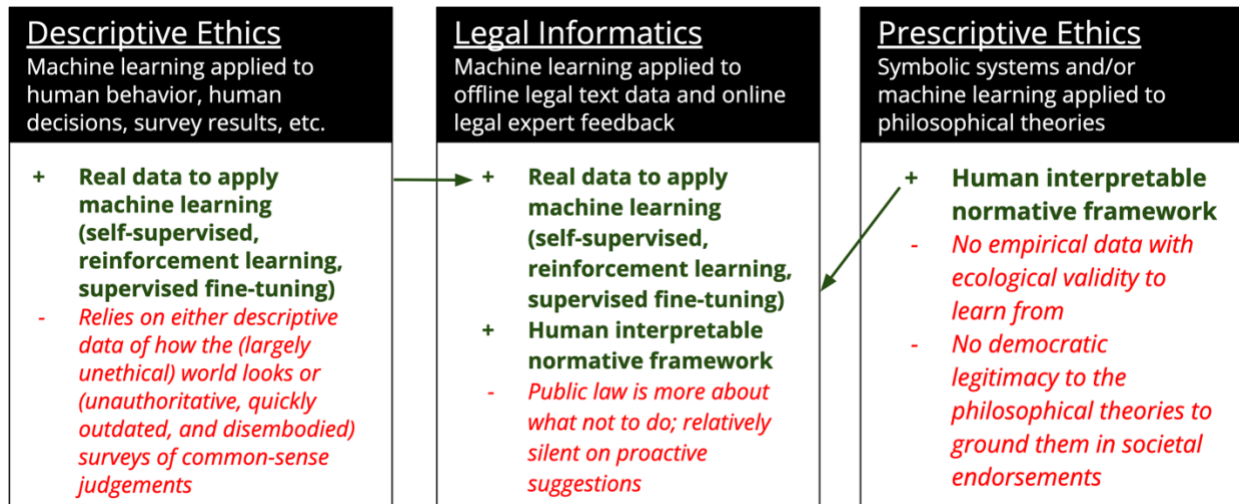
Descriptive Ethics
Machine learning applied to human behavior, human decisions, survey results, etc.

+ Real data to apply machine learning (self-supervised, reinforcement learning, supervised fine-tuning)
- Relies on either descriptive data of how the (largely unethical) world looks or (unauthoritative, quickly outdated, and disembodied) surveys of common-sense judgements

Legal Informatics
Machine learning applied to offline legal text data and online legal expert feedback

+ Real data to apply machine learning (self-supervised, reinforcement learning, supervised fine-tuning)
+ Human interpretable normative framework
- Public law is more about what not to do; relatively silent on proactive suggestions

Prescriptive Ethics
Symbolic systems and/or machine learning applied to philosophical theories

+ Human interpretable normative framework
- No empirical data with ecological validity to learn from
- No democratic legitimacy to the philosophical theories to ground them in societal endorsements